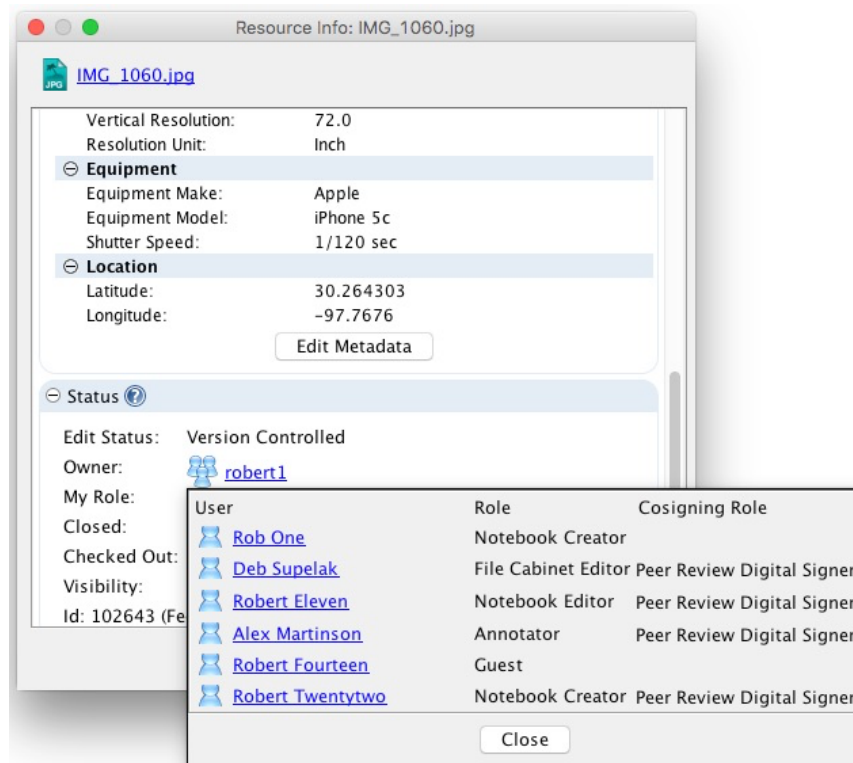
Resource Info: IMG_1060.jpg

IMG_1060.jpg

Vertical Resolution: 72.0
Resolution Unit: Inch
⊖ Equipment
Equipment Make: Apple
Equipment Model: iPhone 5c
Shutter Speed: 1/120 sec
⊖ Location
Latitude: 30.264303
Longitude: -97.7676

Edit Metadata

⊖ Status

Edit Status: Version Controlled
Owner: robert1
My Role:
Closed:
Checked Out:
Visibility:
Id: 102643 (Fe

| User | Role | Cosigning Role |
|---|---|---|
| Rob One | Notebook Creator | |
| Deb Supelak | File Cabinet Editor | Peer Review Digital Signer |
| Robert Eleven | Notebook Editor | Peer Review Digital Signer |
| Alex Martinson | Annotator | Peer Review Digital Signer |
| Robert Fourteen | Guest | |
| Robert Twentytwo | Notebook Creator | Peer Review Digital Signer |

Close